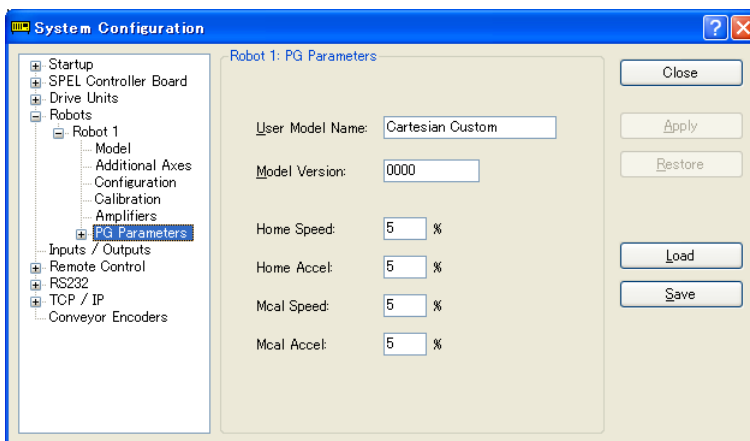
System Configuration

Startup
SPEL Controller Board
Drive Units
Robots
Robot 1
Model
Additional Axes
Configuration
Calibration
Amplifiers
PG Parameters
Inputs / Outputs
Remote Control
RS232
TCP / IP
Conveyor Encoders

Robot 1: PG Parameters

User Model Name: Cartesian Custom

Model Version: 0000

Home Speed: 5 %

Home Accel: 5 %

Mcal Speed: 5 %

Mcal Accel: 5 %

Close
Apply
Restore
Load
Save